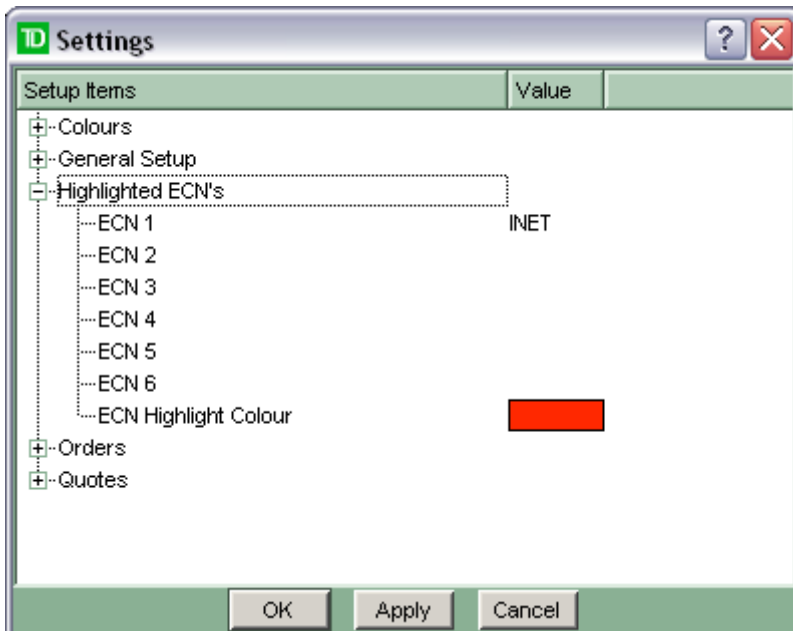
TD Settings

?

| Setup Items | Value |
|---|---|
| Colours | |
| General Setup | |
| Highlighted ECN's | |
| ECN 1 | INET |
| ECN 2 | |
| ECN 3 | |
| ECN 4 | |
| ECN 5 | |
| ECN 6 | |
| ECN Highlight Colour | |
| Orders | |
| Quotes | |

OK Apply Cancel